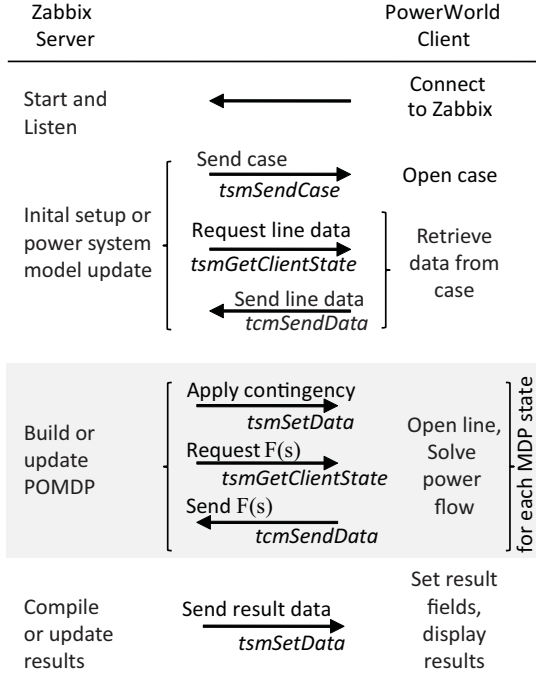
Zabbix Server

PowerWorld Client

Start and Listen

Connect to Zabbix

Inital setup or power system model update

Send case
*tsmSendCase*

Open case

Request line data
*tsmGetClientState*

Retrieve data from case

Send line data
*tcmSendData*

Build or update POMDP

Apply contingency
*tsmSetData*

Request F(s)
*tsmGetClientState*

Send F(s)
*tcmSendData*

Open line, Solve power flow

for each MDP state

Compile or update results

Send result data
*tsmSetData*

Set result fields, display results